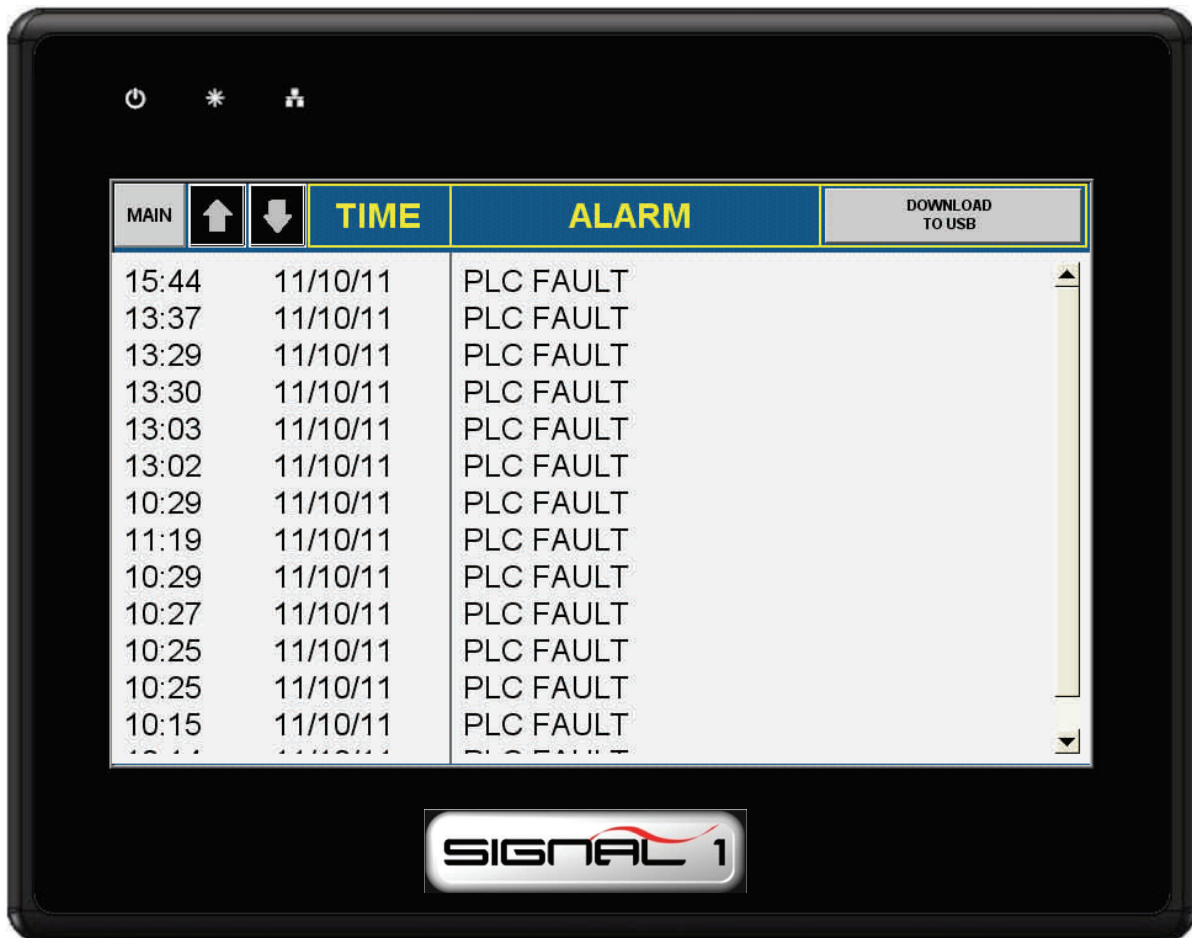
MAIN TIME ALARM DOWNLOAD TO USB

| TIME | | ALARM |
|---|---|---|
| 15:44 | 11/10/11 | PLC FAULT |
| 13:37 | 11/10/11 | PLC FAULT |
| 13:29 | 11/10/11 | PLC FAULT |
| 13:30 | 11/10/11 | PLC FAULT |
| 13:03 | 11/10/11 | PLC FAULT |
| 13:02 | 11/10/11 | PLC FAULT |
| 10:29 | 11/10/11 | PLC FAULT |
| 11:19 | 11/10/11 | PLC FAULT |
| 10:29 | 11/10/11 | PLC FAULT |
| 10:27 | 11/10/11 | PLC FAULT |
| 10:25 | 11/10/11 | PLC FAULT |
| 10:25 | 11/10/11 | PLC FAULT |
| 10:15 | 11/10/11 | PLC FAULT |
| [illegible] | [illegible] | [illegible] |

SIGNAL 1